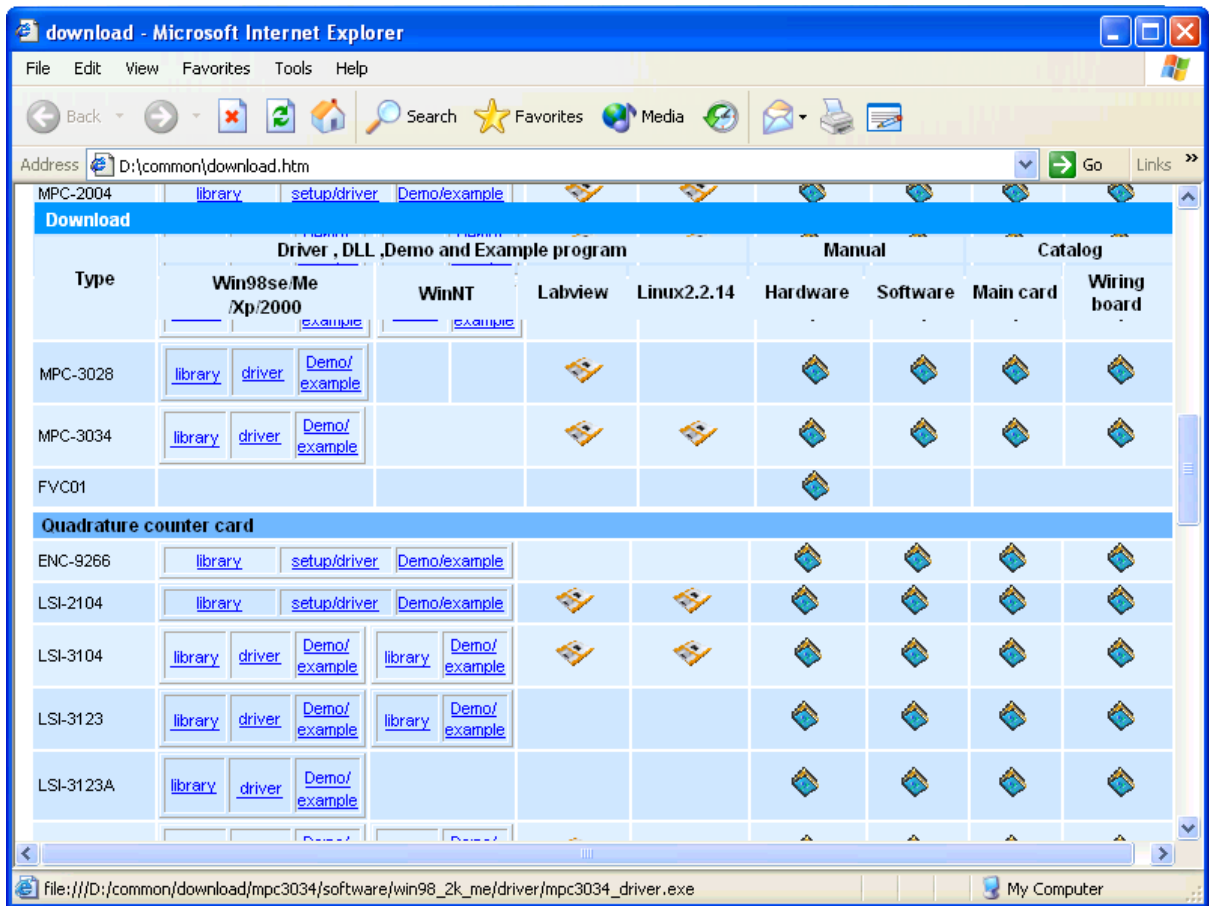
download - Microsoft Internet Explorer

File Edit View Favorites Tools Help

Back Search Favorites Media

Address D:\common\download.htm Go Links

MPC-2004 library setup/driver Demo/example

Download

| Type | Driver , DLL ,Demo and Example program | | | | Manual | | Catalog | |
|---|---|---|---|---|---|---|---|---|
| | Win98se/Me /Xp/2000 | WinNT | Labview | Linux2.2.14 | Hardware | Software | Main card | Wiring board |
| MPC-3028 | library driver Demo/ example | | | | | | | |
| MPC-3034 | library driver Demo/ example | | | | | | | |
| FVC01 | | | | | | | | |

Quadrature counter card

| | | | | | | | | |
|---|---|---|---|---|---|---|---|---|
| ENC-9266 | library setup/driver Demo/example | | | | | | | |
| LSI-2104 | library setup/driver Demo/example | | | | | | | |
| LSI-3104 | library driver Demo/ example | library Demo/ example | | | | | | |
| LSI-3123 | library driver Demo/ example | library Demo/ example | | | | | | |
| LSI-3123A | library driver Demo/ example | | | | | | | |

file:///D:/common/download/mpc3034/software/win98_2k_me/driver/mpc3034_driver.exe

My Computer